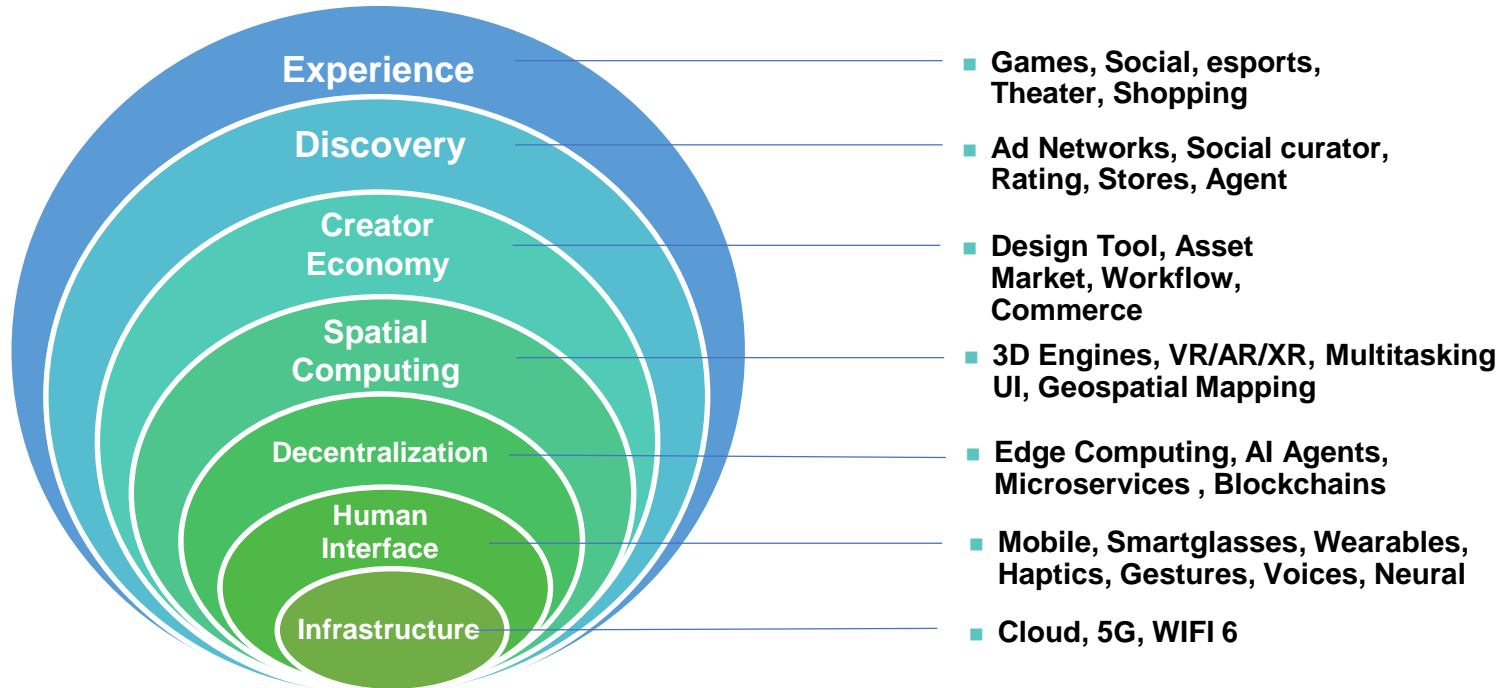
Experience
Discovery
Creator Economy
Spatial Computing
Decentralization
Human Interface
Infrastructure

Games, Social, esports, Theater, Shopping

Ad Networks, Social curator, Rating, Stores, Agent

Design Tool, Asset Market, Workflow, Commerce

3D Engines, VR/AR/XR, Multitasking UI, Geospatial Mapping

Edge Computing, AI Agents, Microservices , Blockchains

Mobile, Smartglasses, Wearables, Haptics, Gestures, Voices, Neural

Cloud, 5G, WIFI 6